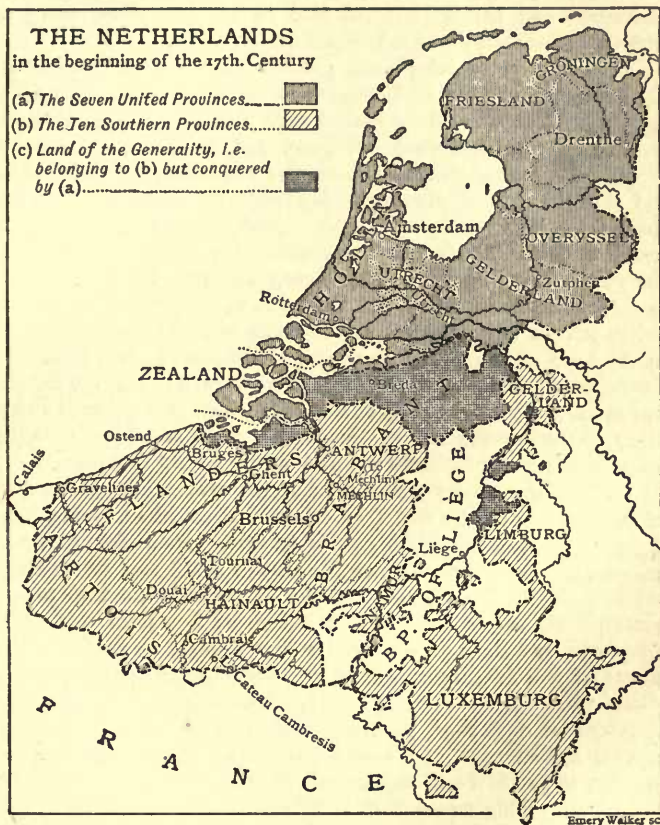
THE NETHERLANDS
in the beginning of the 17th. Century

(a) The Seven United Provinces
(b) The Ten Southern Provinces
(c) Land of the Generality, i.e. belonging to (b) but conquered by (a)

GRONINGEN
FRIESLAND
Drenthe
Amsterdam
OVERYSSEL
HOLLAND
UTRECHT
GELDERLAND
Zutphen
Rotterdam
ZEALAND
Breda
BRABANT
GELDERLAND
Ostend
Bruges
Ghent
ANTWERP
Mechlin
MECHLIN
Calais
Gravelines
FLANDERS
Brussels
LIÈGE
Liege
LIMBURG
Tournai
BRABANT
ARTOIS
Douai
HAINAULT
NAMUR
BP. OF LIÈGE
Cambrai
Cateau Cambresis
LUXEMBURG
FRANCE
Emery Walker sc.